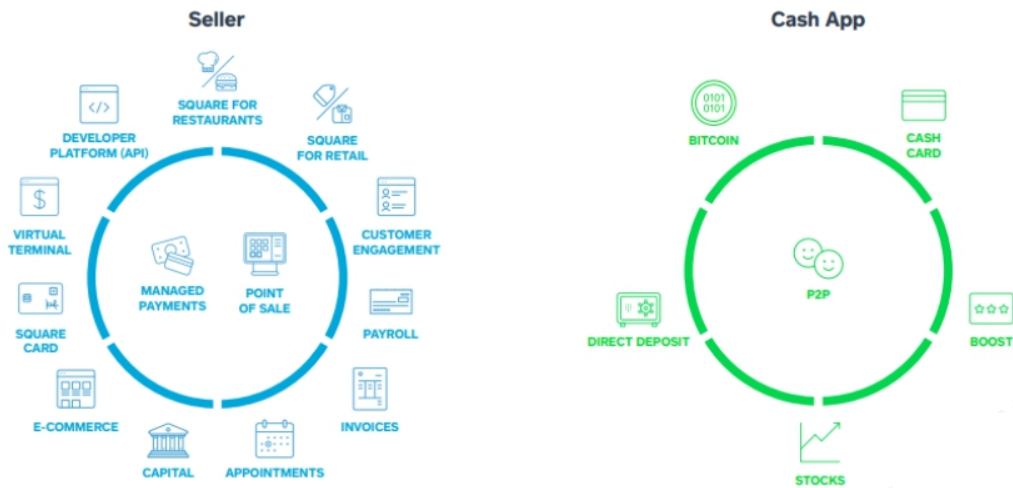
Seller

SQUARE FOR RESTAURANTS

SQUARE FOR RETAIL

DEVELOPER PLATFORM (API)

CUSTOMER ENGAGEMENT

VIRTUAL TERMINAL

MANAGED PAYMENTS

POINT OF SALE

PAYROLL

SQUARE CARD

E-COMMERCE

INVOICES

CAPITAL

APPOINTMENTS

Cash App

0101 0101

BITCOIN

CASH CARD

P2P

DIRECT DEPOSIT

BOOST

STOCKS